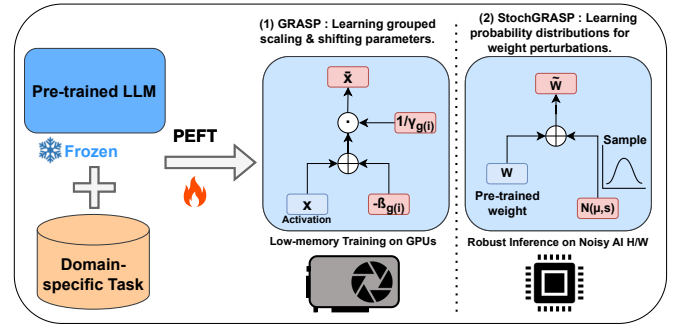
Pre-trained LLM

Frozen

Domain-specific Task

PEFT

(1) GRASP : Learning grouped scaling & shifting parameters.

$\tilde{x}$

$1/\gamma_{g(i)}$

x

Activation

$-\beta_{g(i)}$

Low-memory Training on GPUs

(2) StochGRASP : Learning probability distributions for weight perturbations.

$\tilde{W}$

Sample

W

Pre-trained weight

N(μ,s)

Robust Inference on Noisy AI H/W